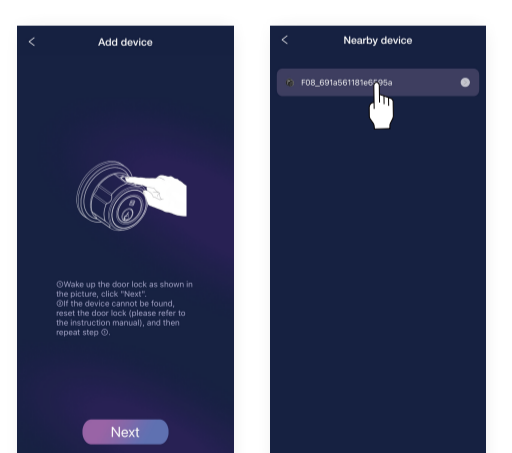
<

Add device

①Wake up the door lock as shown in the picture, click "Next".
②If the device cannot be found, reset the door lock (please refer to the instruction manual), and then repeat step ①.

Next

<

Nearby device

F08_691a561181e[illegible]5a